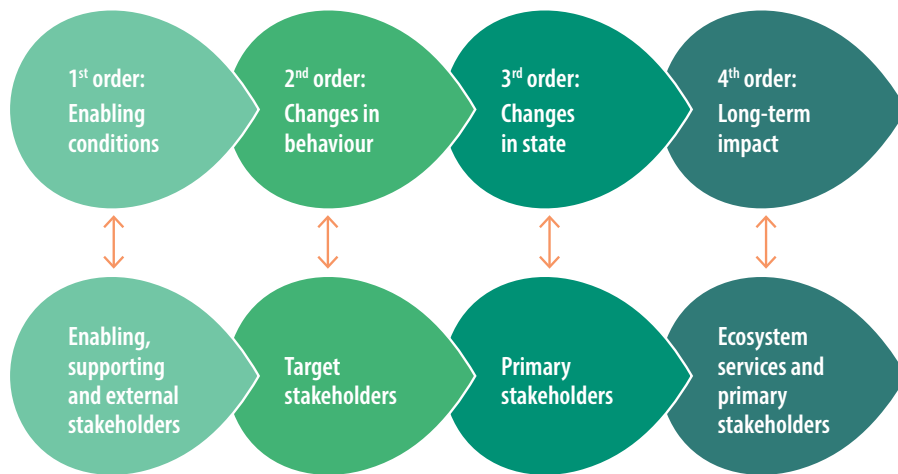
1$^{st}$ order: Enabling conditions

2$^{nd}$ order: Changes in behaviour

3$^{rd}$ order: Changes in state

4$^{th}$ order: Long-term impact

Enabling, supporting and external stakeholders

Target stakeholders

Primary stakeholders

Ecosystem services and primary stakeholders